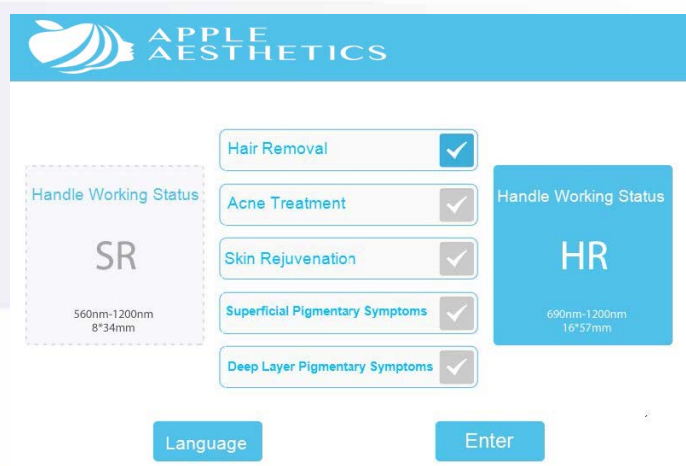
APPLE AESTHETICS

Handle Working Status
SR
560nm-1200nm
8*34mm

Hair Removal
Acne Treatment
Skin Rejuvenation
Superficial Pigmentary Symptoms
Deep Layer Pigmentary Symptoms

Handle Working Status
HR
690nm-1200nm
16*57mm

Language
Enter